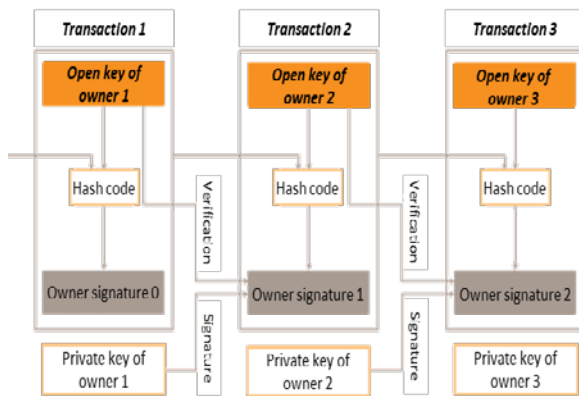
Transaction 1

Open key of owner 1

Hash code

Owner signature 0

Verification

Signature

Private key of owner 1

Transaction 2

Open key of owner 2

Hash code

Owner signature 1

Verification

Signature

Private key of owner 2

Transaction 3

Open key of owner 3

Hash code

Owner signature 2

Private key of owner 3